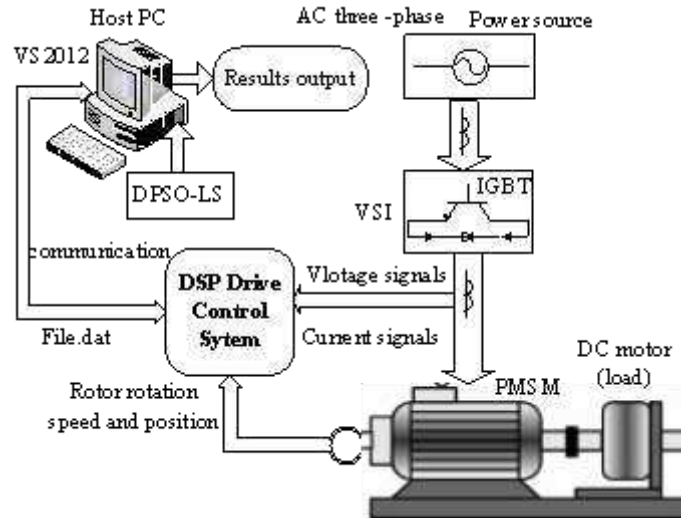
Host PC

AC three -phase

Power source

VS 2012

Results output

DPSO-LS

IGBT

VSI

communication

Vlotage signals

DSP Drive Control Sytem

File.dat

Current signals

DC motor (load)

Rotor rotation speed and position

PMSM